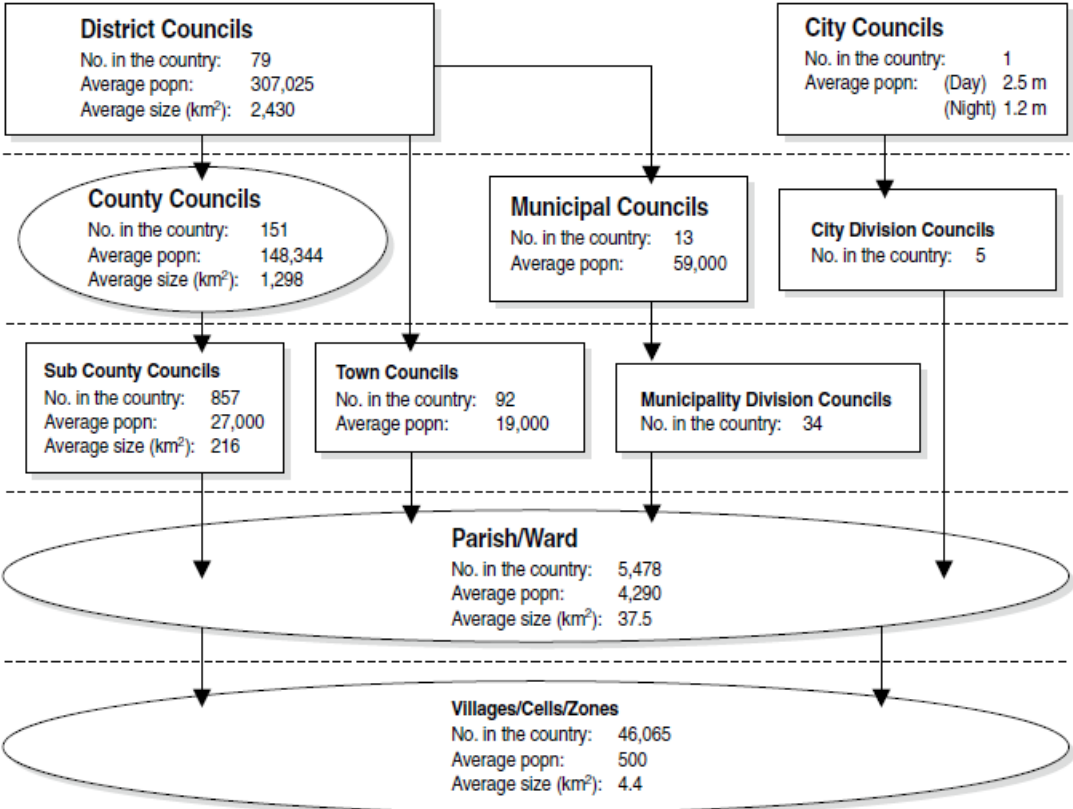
District Councils
No. in the country: 79
Average popn: 307,025
Average size (km$^2$): 2,430

City Councils
No. in the country: 1
Average popn: (Day) 2.5 m
(Night) 1.2 m

County Councils
No. in the country: 151
Average popn: 148,344
Average size (km$^2$): 1,298

Municipal Councils
No. in the country: 13
Average popn: 59,000

City Division Councils
No. in the country: 5

Sub County Councils
No. in the country: 857
Average popn: 27,000
Average size (km$^2$): 216

Town Councils
No. in the country: 92
Average popn: 19,000

Municipality Division Councils
No. in the country: 34

Parish/Ward
No. in the country: 5,478
Average popn: 4,290
Average size (km$^2$): 37.5

Villages/Cells/Zones
No. in the country: 46,065
Average popn: 500
Average size (km$^2$): 4.4